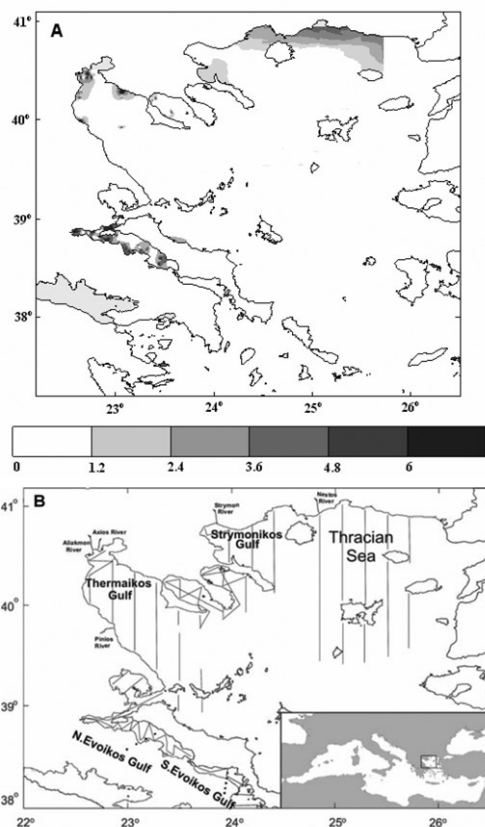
A

41°

40°

39°

38°

23°

24°

25°

26°

0

1.2

2.4

3.6

4.8

6

B

41°

40°

39°

38°

Aliakmon River

Axios River

Strymon River

Nestos River

Strymonikos Gulf

Thracian Sea

Thermaikos Gulf

Pinios River

N.Evoikos Gulf

S.Evoikos Gulf

22°

23°

24°

25°

26°